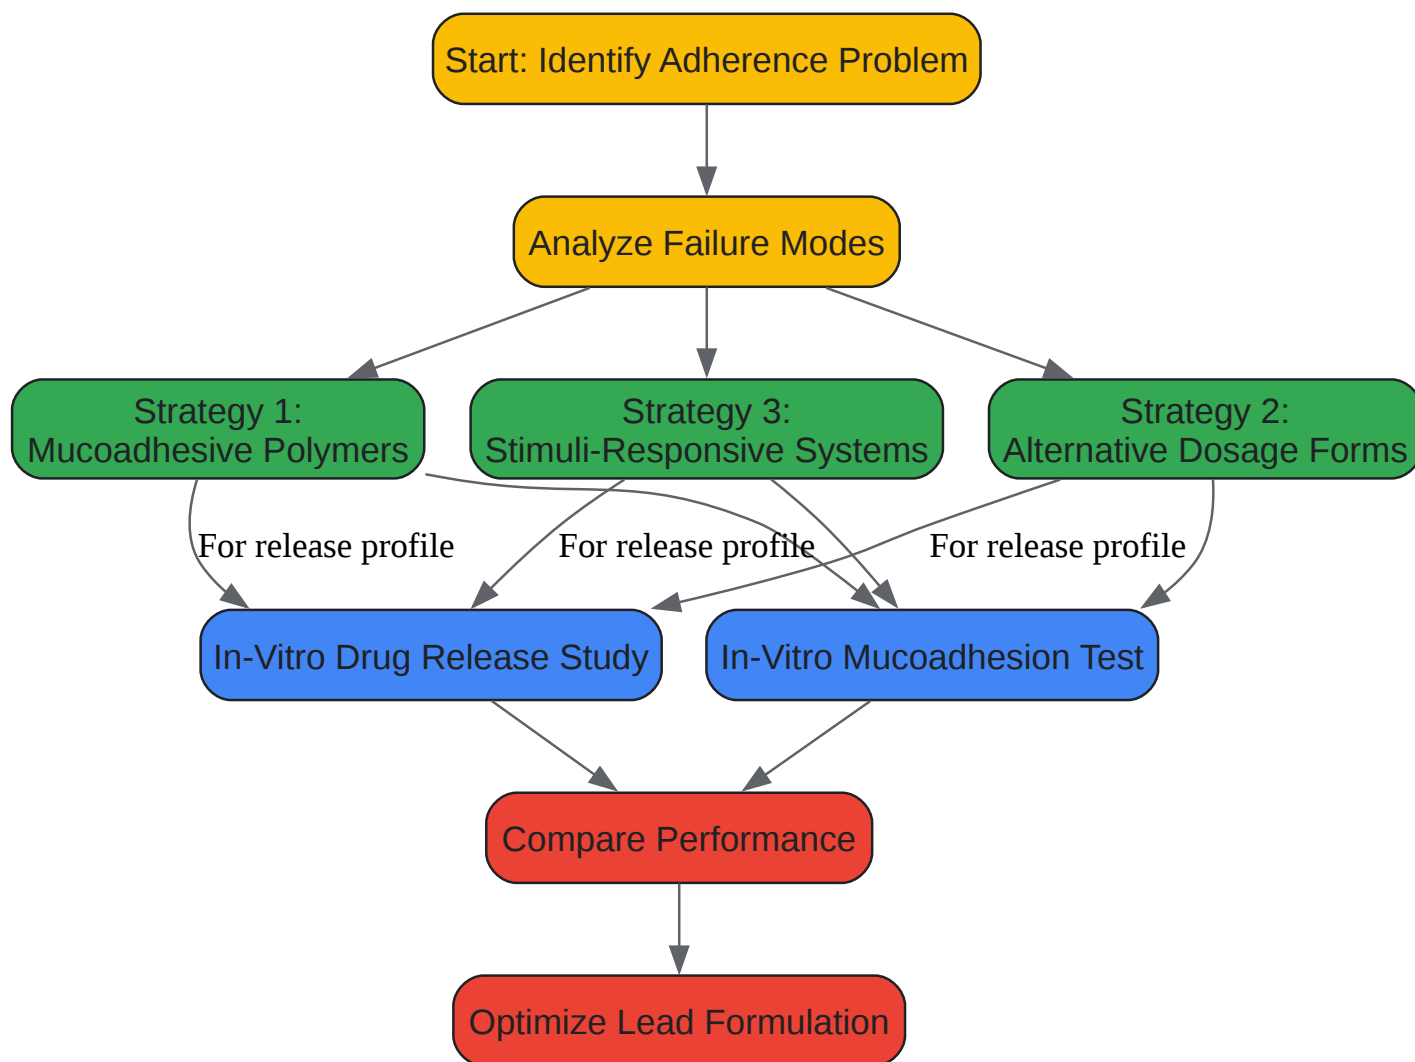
Start: Identify Adherence Problem

Analyze Failure Modes

Strategy 1:
Mucoadhesive Polymers

Strategy 3:
Stimuli-Responsive Systems

Strategy 2:
Alternative Dosage Forms

For release profile

For release profile

For release profile

In-Vitro Drug Release Study

In-Vitro Mucoadhesion Test

Compare Performance

Optimize Lead Formulation